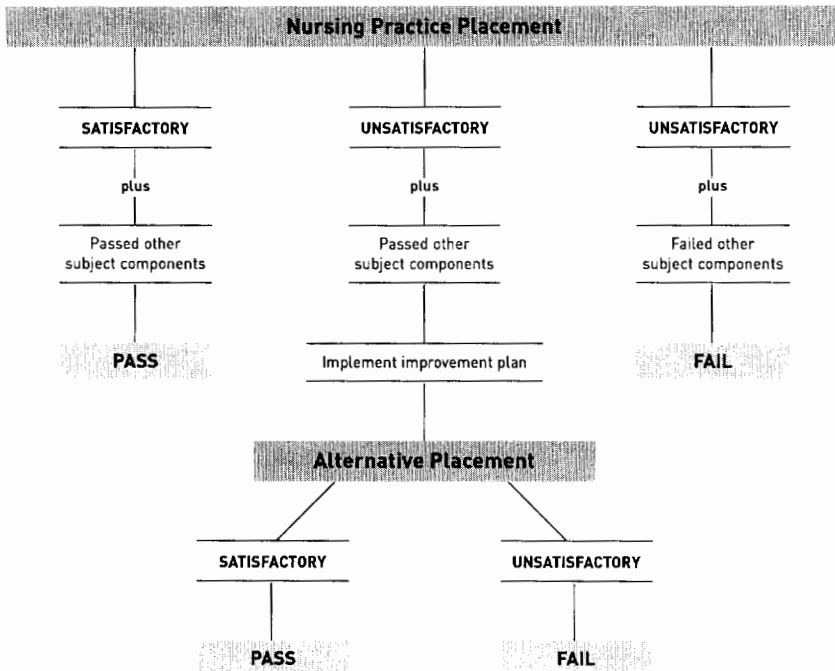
Nursing Practice Placement

SATISFACTORY

plus

Passed other subject components

PASS

UNSATISFACTORY

plus

Passed other subject components

Implement improvement plan

UNSATISFACTORY

plus

Failed other subject components

FAIL

Alternative Placement

SATISFACTORY

PASS

UNSATISFACTORY

FAIL